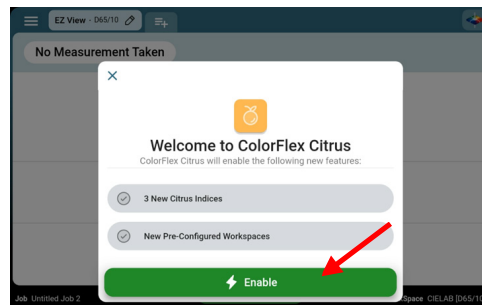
EZ View - D65/10

No Measurement Taken

Welcome to ColorFlex Citrus

ColorFlex Citrus will enable the following new features:

3 New Citrus Indices

New Pre-Configured Workspaces

Enable

Job Untitled Job 2

Space CIELAB [D65/10